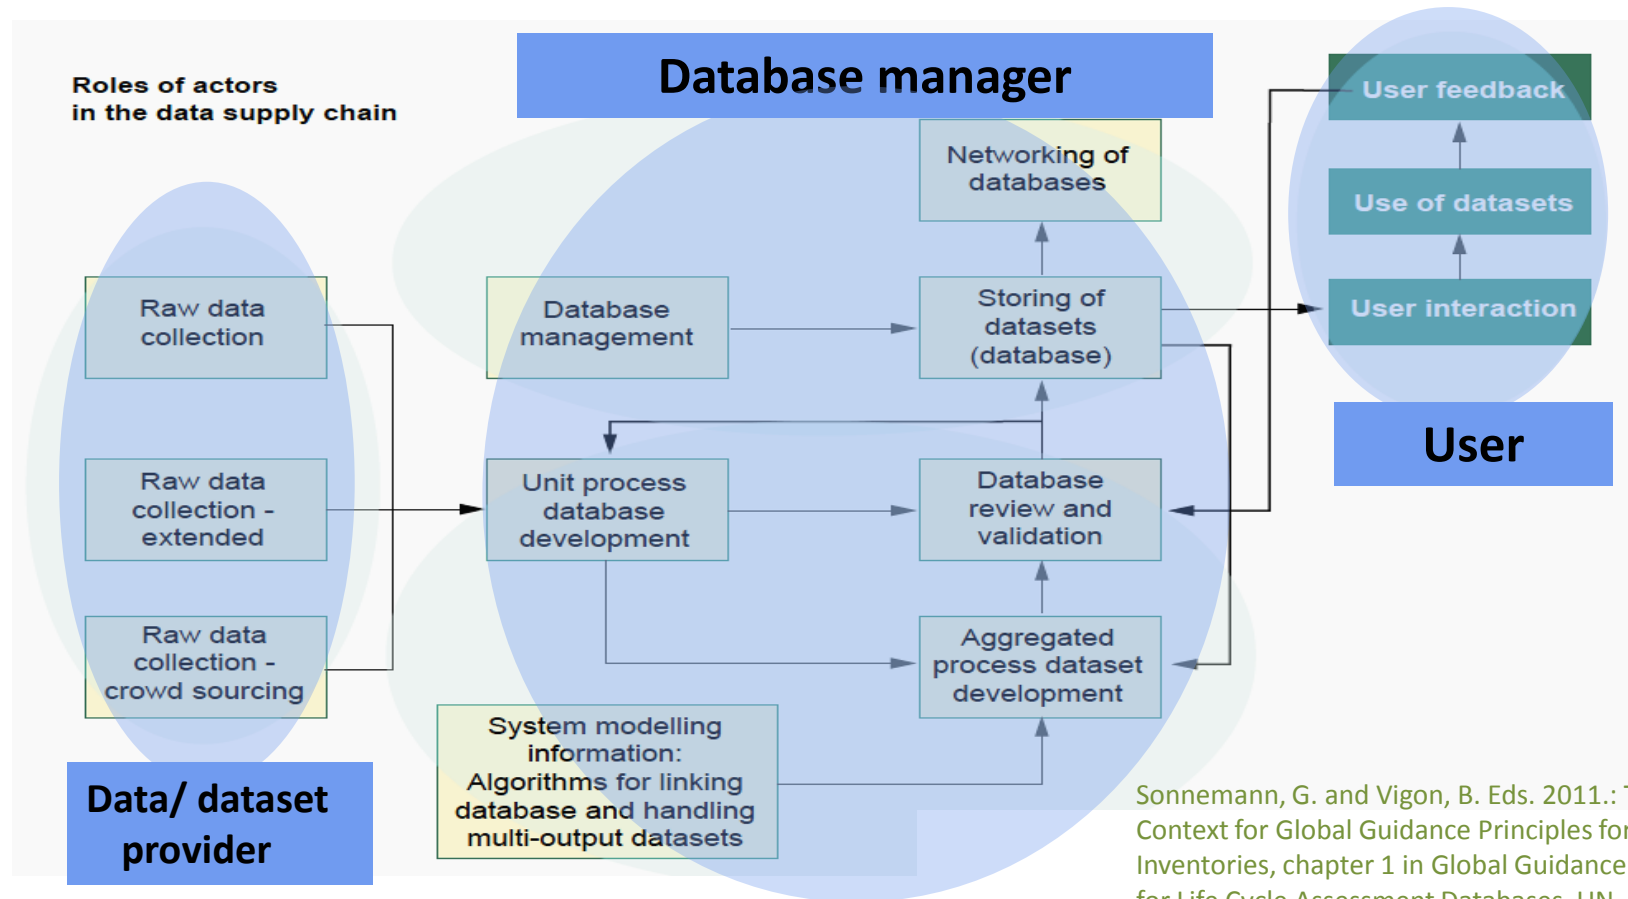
Roles of actors in the data supply chain

Database manager

User feedback

Use of datasets

User interaction

User

Networking of databases

Raw data collection

Database management

Storing of datasets (database)

Raw data collection - extended

Unit process database development

Database review and validation

Raw data collection - crowd sourcing

Aggregated process dataset development

System modelling information: Algorithms for linking database and handling multi-output datasets

Data/ dataset provider

Sonnemann, G. and Vigon, B. Eds. 2011.: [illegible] Context for Global Guidance Principles for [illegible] Inventories, chapter 1 in Global Guidance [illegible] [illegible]